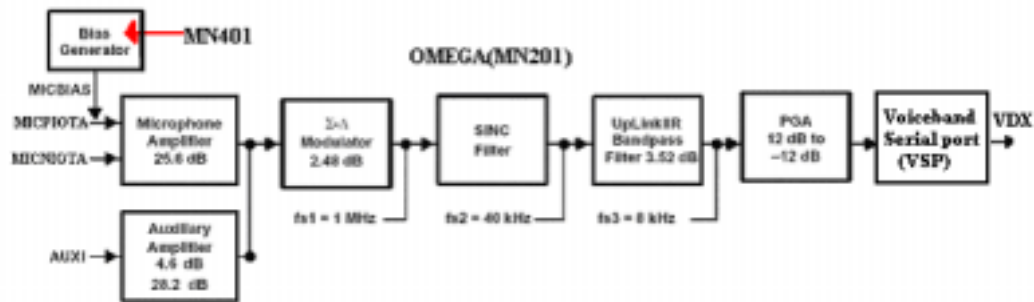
Bias Generator
MN401
OMEGA(MN201)
MICBIAS
MICPIOTA
MICNIOTA
Microphone Amplifier 25.6 dB
Σ-Δ Modulator 2.48 dB
SINC Filter
UpLinkIIR Bandpass Filter 3.52 dB
PGA 12 dB to −12 dB
Voiceband Serial port (VSP)
VDX
fs1 = 1 MHz
fs2 = 40 kHz
fs3 = 8 kHz
AUXI
Auxiliary Amplifier 4.6 dB 28.2 dB